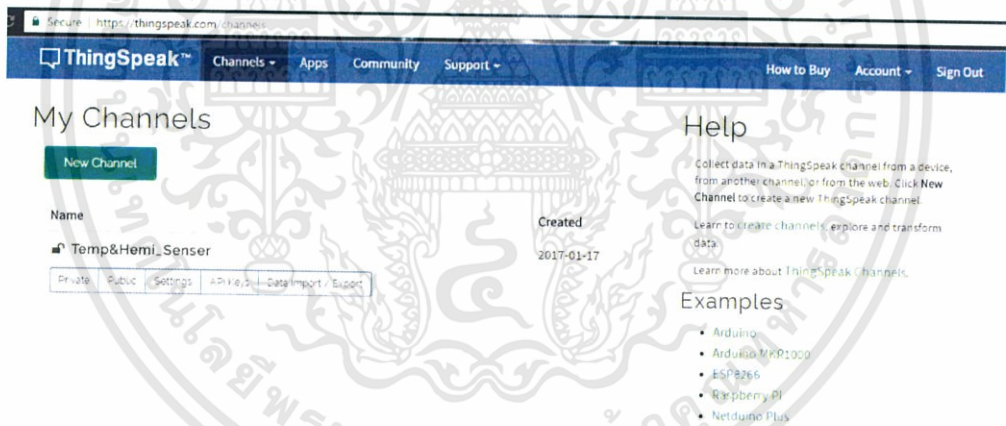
Secure | https://thingspeak.com/channels

ThingSpeak™ Channels ▾ Apps Community Support ▾ How to Buy Account ▾ Sign Out

My Channels

New Channel

| Name | Created |
|---|---|
| Temp&Hemi_Senser | 2017-01-17 |

Private | Public | Settings | API Keys | Data Import / Export

Help

Collect data in a ThingSpeak channel from a device, from another channel, or from the web. Click New Channel to create a new ThingSpeak channel.

Learn to create channels, explore and transform data.

Learn more about ThingSpeak Channels.

Examples

• Arduino
• Arduino MKR1000
• ESP8266
• Raspberry Pi
• Netduino Plus